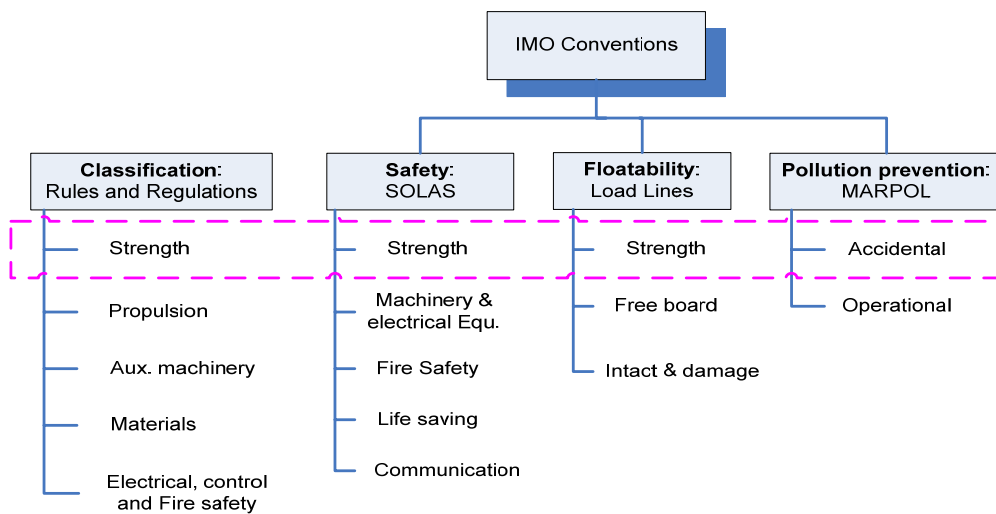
IMO Conventions

**Classification**: Rules and Regulations

Strength

Propulsion

Aux. machinery

Materials

Electrical, control and Fire safety

**Safety**: SOLAS

Strength

Machinery & electrical Equ.

Fire Safety

Life saving

Communication

**Floatability**: Load Lines

Strength

Free board

Intact & damage

**Pollution prevention**: MARPOL

Accidental

Operational